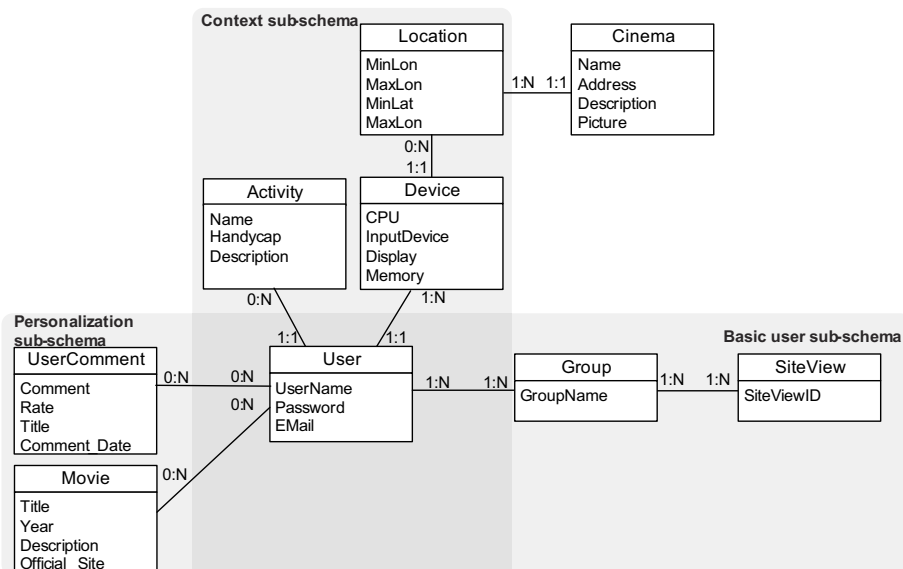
Context sub-schema

Location
MinLon
MaxLon
MinLat
MaxLon

1:N 1:1

Cinema
Name
Address
Description
Picture

0:N
1:1

Activity
Name
Handycap
Description

Device
CPU
InputDevice
Display
Memory

0:N
1:N

Personalization sub-schema

1:1
1:1

Basic user sub-schema

UserComment
Comment
Rate
Title
Comment_Date

0:N
0:N
0:N

User
UserName
Password
EMail

1:N 1:N

Group
GroupName

1:N 1:N

SiteView
SiteViewID

0:N

Movie
Title
Year
Description
Official_Site